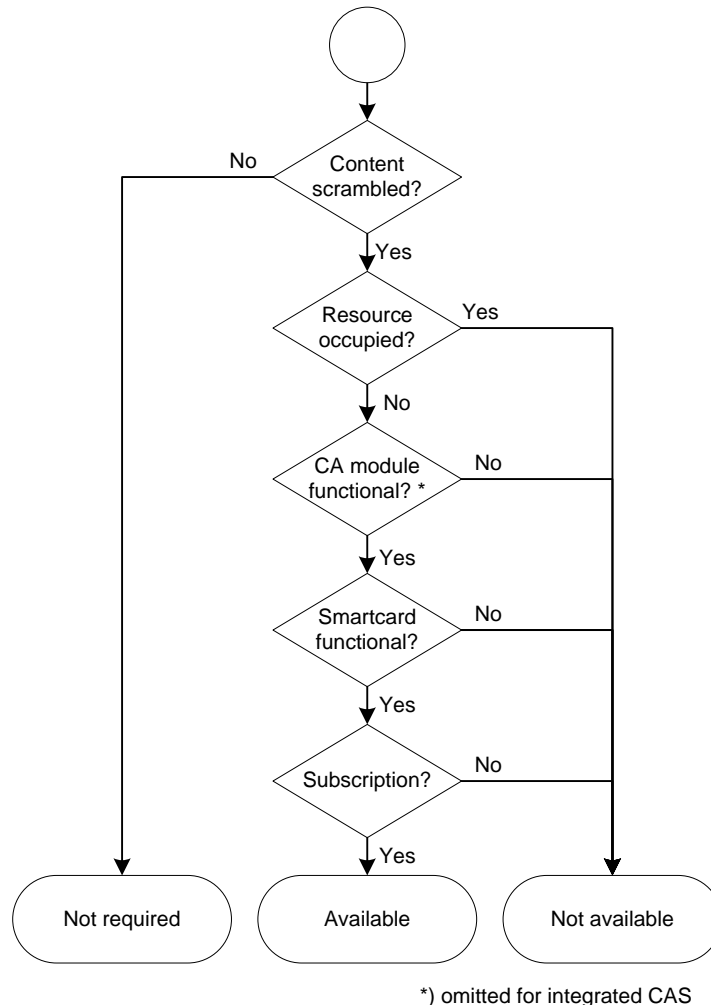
Content scrambled?

No

Yes

Resource occupied?

Yes

No

CA module functional? *

No

Yes

Smartcard functional?

No

Yes

Subscription?

No

Yes

Not required

Available

Not available

*) omitted for integrated CAS